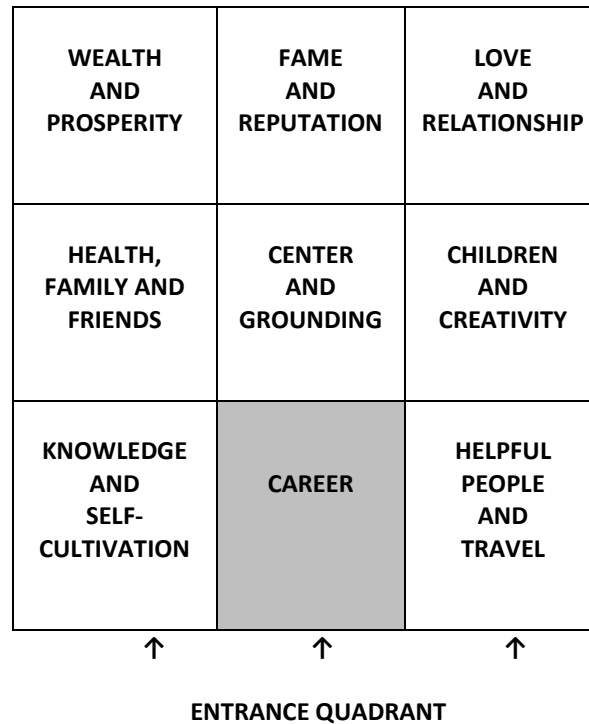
| WEALTH AND PROSPERITY | FAME AND REPUTATION | LOVE AND RELATIONSHIP |
|---|---|---|
| HEALTH, FAMILY AND FRIENDS | CENTER AND GROUNDING | CHILDREN AND CREATIVITY |
| KNOWLEDGE AND SELF-CULTIVATION | CAREER | HELPFUL PEOPLE AND TRAVEL |

↑ ↑ ↑

ENTRANCE QUADRANT